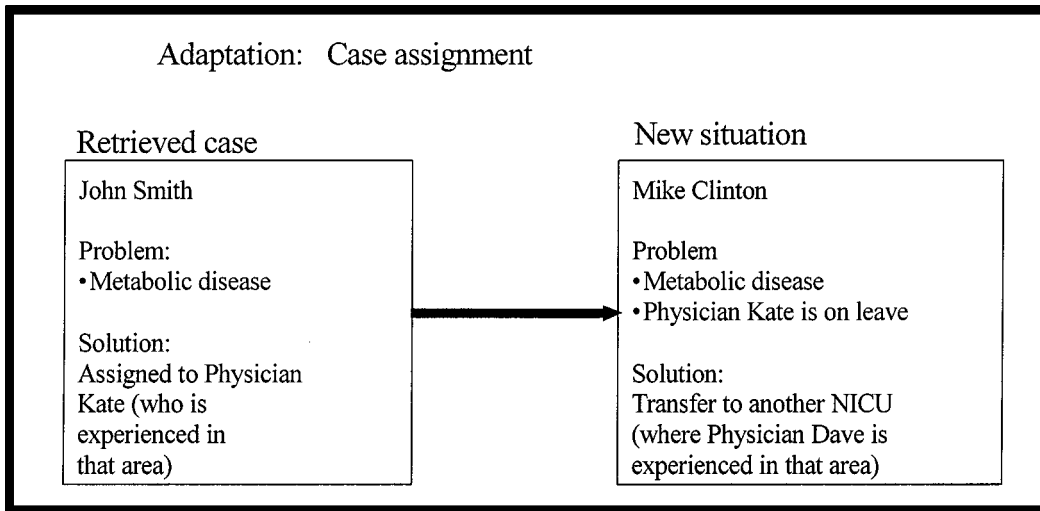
Adaptation: Case assignment

Retrieved case

John Smith

Problem:
• Metabolic disease

Solution:
Assigned to Physician Kate (who is experienced in that area)

New situation

Mike Clinton

Problem
• Metabolic disease
• Physician Kate is on leave

Solution:
Transfer to another NICU (where Physician Dave is experienced in that area)